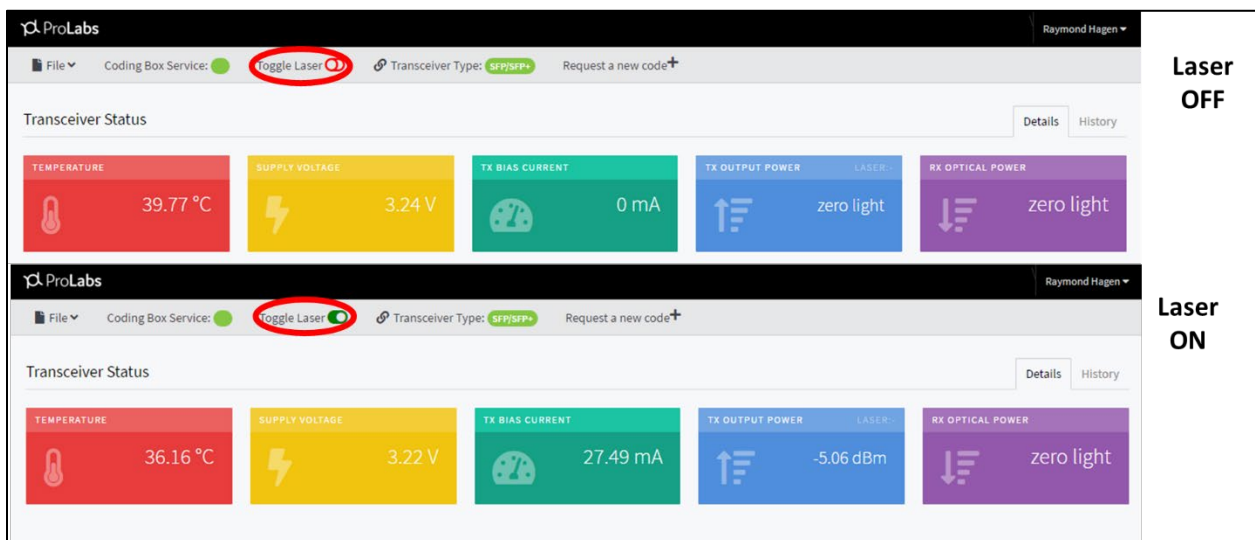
ProLabs

Raymond Hagen

File

Coding Box Service:

Toggle Laser

Transceiver Type: SFP/SFP+

Request a new code

Laser OFF

Transceiver Status

Details

History

TEMPERATURE

39.77 °C

SUPPLY VOLTAGE

3.24 V

TX BIAS CURRENT

0 mA

TX OUTPUT POWER

LASER: -

zero light

RX OPTICAL POWER

zero light

ProLabs

Raymond Hagen

File

Coding Box Service:

Toggle Laser

Transceiver Type: SFP/SFP+

Request a new code

Laser ON

Transceiver Status

Details

History

TEMPERATURE

36.16 °C

SUPPLY VOLTAGE

3.22 V

TX BIAS CURRENT

27.49 mA

TX OUTPUT POWER

LASER: -

-5.06 dBm

RX OPTICAL POWER

zero light